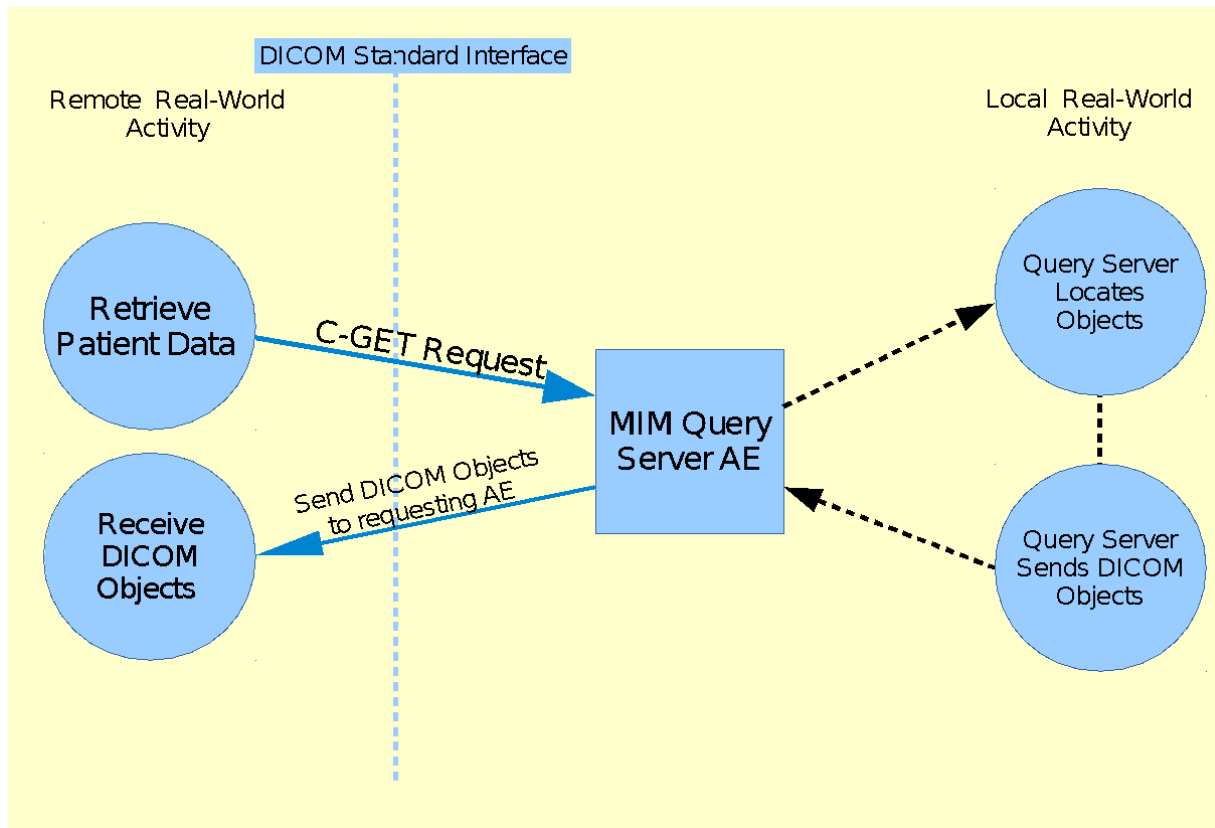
DICOM Standard Interface

Remote Real-World Activity

Local Real-World Activity

Retrieve Patient Data

C-GET Request

MIM Query Server AE

Query Server Locates Objects

Send DICOM Objects to requesting AE

Receive DICOM Objects

Query Server Sends DICOM Objects